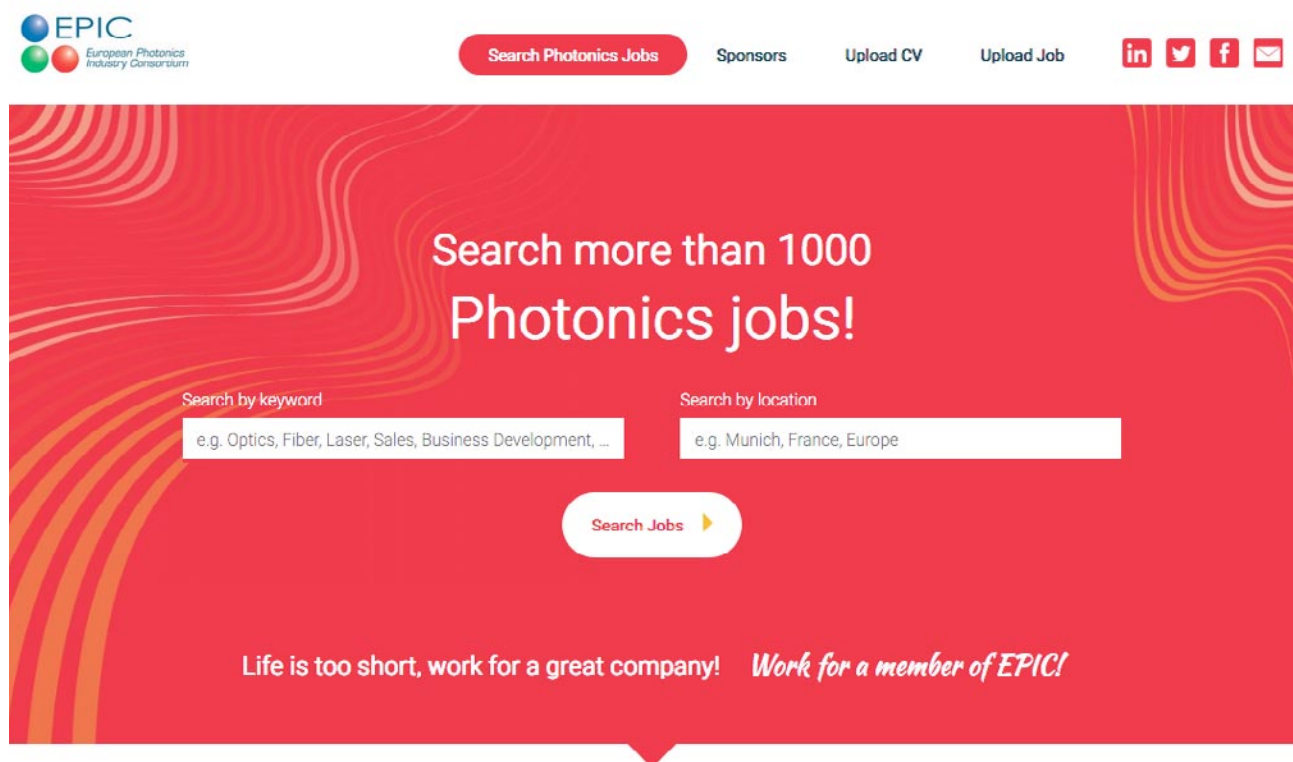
EPIC
European Photonics Industry Consortium

Search Photonics Jobs
Sponsors
Upload CV
Upload Job

in

f

Search more than 1000
Photonics jobs!

Search by keyword
e.g. Optics, Fiber, Laser, Sales, Business Development, ...

Search by location
e.g. Munich, France, Europe

Search Jobs

Life is too short, work for a great company! Work for a member of EPIC!